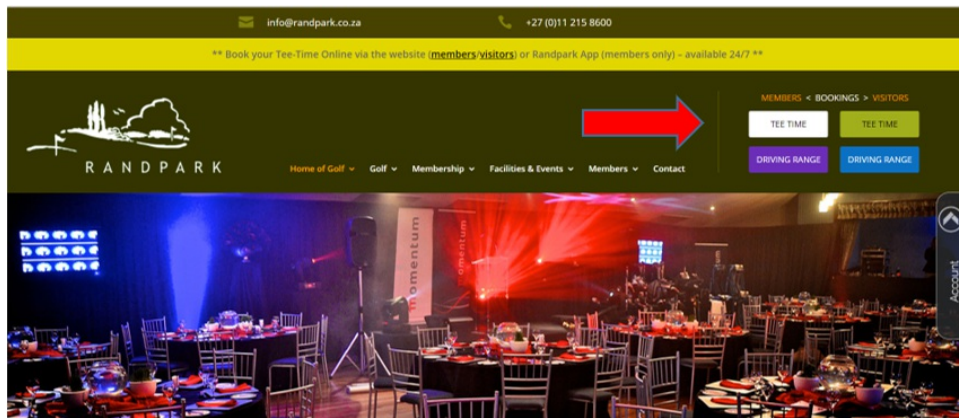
info@randpark.co.za

+27 (0)11 215 8600

** Book your Tee-Time Online via the website (members/visitors) or Randpark App (members only) – available 24/7 **

RANDPARK

Home of Golf Golf Membership Facilities & Events Members Contact

MEMBERS < BOOKINGS > VISITORS

TEE TIME

TEE TIME

DRIVING RANGE

DRIVING RANGE

momentum

momentum

Account